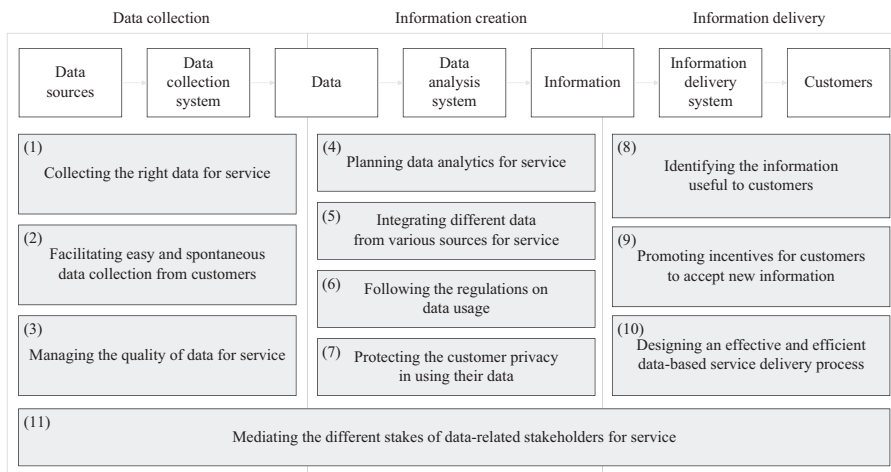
Data collection

Information creation

Information delivery

Data sources

Data collection system

Data

Data analysis system

Information

Information delivery system

Customers

(1)
Collecting the right data for service

(2)
Facilitating easy and spontaneous data collection from customers

(3)
Managing the quality of data for service

(4)
Planning data analytics for service

(5)
Integrating different data from various sources for service

(6)
Following the regulations on data usage

(7)
Protecting the customer privacy in using their data

(8)
Identifying the information useful to customers

(9)
Promoting incentives for customers to accept new information

(10)
Designing an effective and efficient data-based service delivery process

(11)
Mediating the different stakes of data-related stakeholders for service